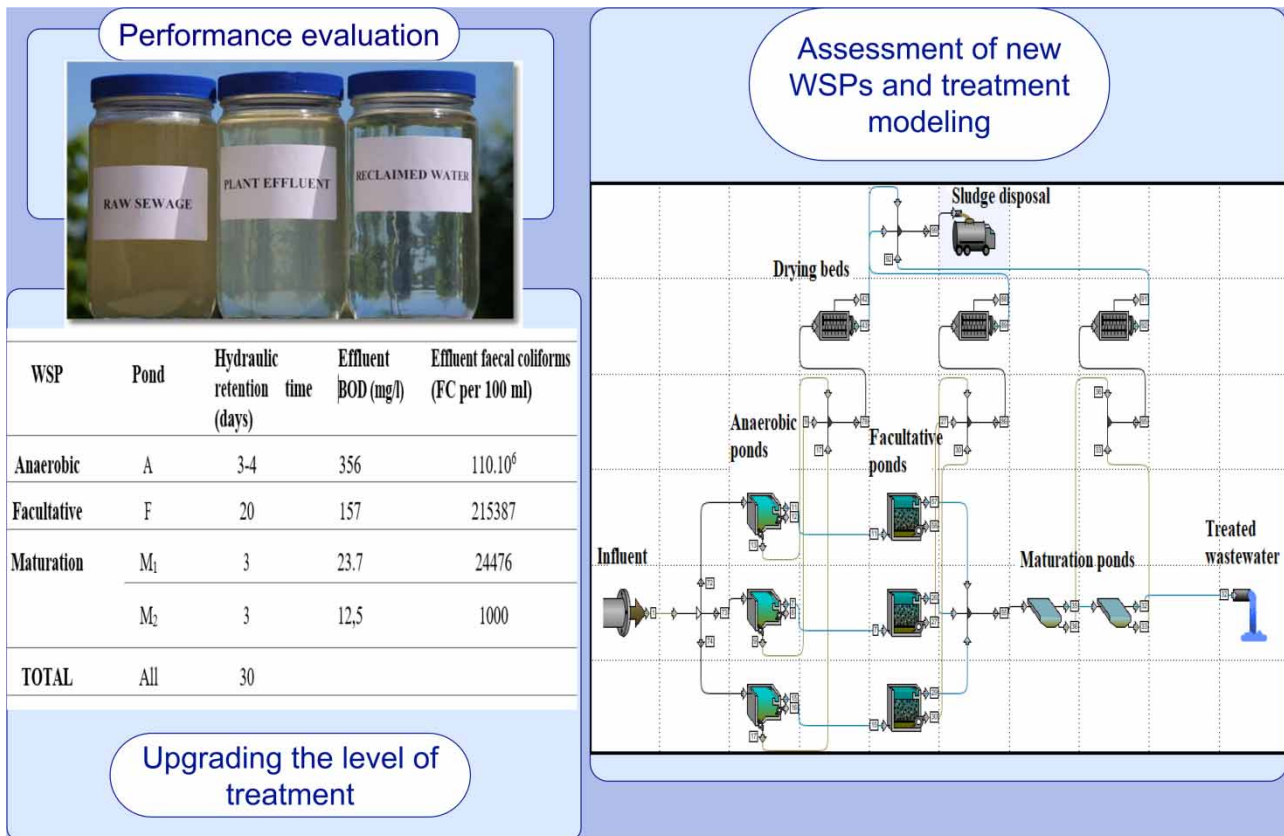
Performance evaluation

RAW SEWAGE
PLANT EFFLUENT
RECLAIMED WATER

| WSP | Pond | Hydraulic retention time (days) | Effluent BOD (mg/l) | Effluent faecal coliforms (FC per 100 ml) |
|---|---|---|---|---|
| Anaerobic | A | 3-4 | 356 | $110.10^6$ |
| Facultative | F | 20 | 157 | 215387 |
| Maturation | $M_1$ | 3 | 23.7 | 24476 |
| | $M_2$ | 3 | 12,5 | 1000 |
| TOTAL | All | 30 | | |

Upgrading the level of treatment

Assessment of new WSPs and treatment modeling

Sludge disposal
Drying beds
Anaerobic ponds
Facultative ponds
Influent
Maturation ponds
Treated wastewater